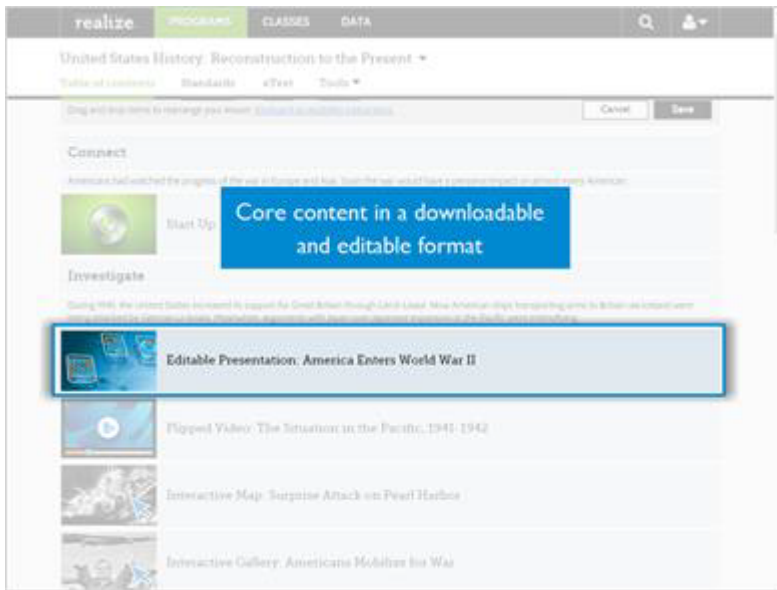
realize PROGRAMS CLASSES DATA

United States History: Reconstruction to the Present

Table of contents Standards eText Tools

Drag and drop items to rearrange your lesson. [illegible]

Cancel Save

Connect

Americans had watched the progress of the war in Europe and Asia. Soon the war would have a profound impact on almost every American.

Start Up

Core content in a downloadable and editable format

Investigate

During 1940, the United States increased its support for Great Britain through Lend-Lease. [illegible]

Editable Presentation: America Enters World War II

Flipped Video: The Situation in the Pacific, 1941-1942

Interactive Map: Surprise Attack on Pearl Harbor

Interactive Gallery: Americans Mobilize for War